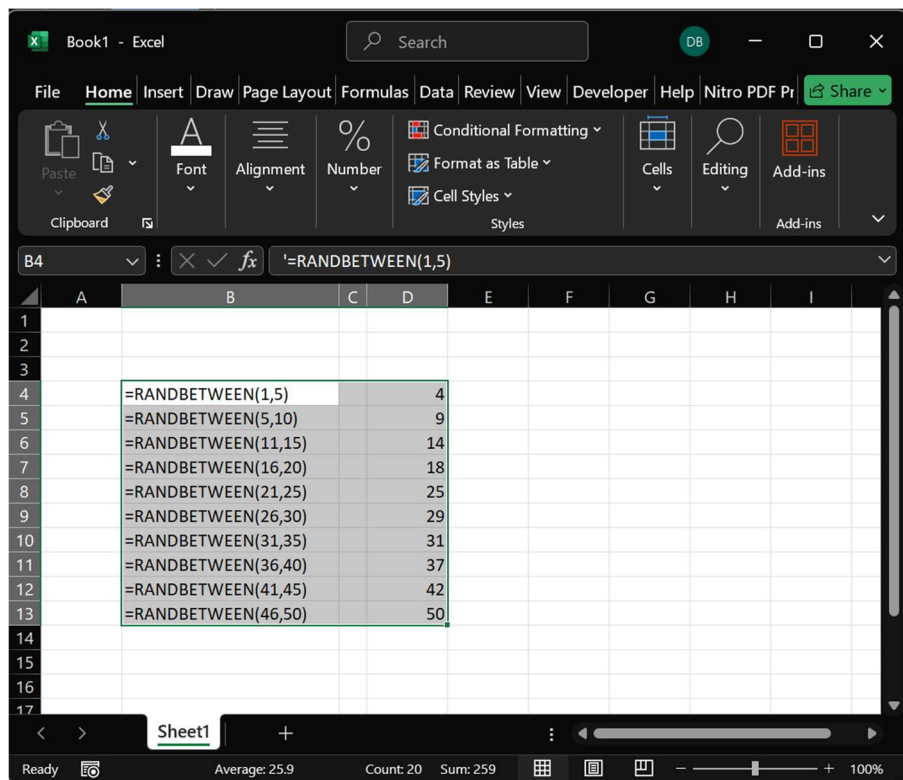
Book1 - Excel
Search
DB

File Home Insert Draw Page Layout Formulas Data Review View Developer Help Nitro PDF Pr Share

Paste
Clipboard
Font
Alignment
Number
Conditional Formatting
Format as Table
Cell Styles
Styles
Cells
Editing
Add-ins
Add-ins

B4
fx '=RANDBETWEEN(1,5)

| | A | B | C | D | E | F | G | H | I |
|---|---|---|---|---|---|---|---|---|---|
| 1 | | | | | | | | | |
| 2 | | | | | | | | | |
| 3 | | | | | | | | | |
| 4 | | =RANDBETWEEN(1,5) | | 4 | | | | | |
| 5 | | =RANDBETWEEN(5,10) | | 9 | | | | | |
| 6 | | =RANDBETWEEN(11,15) | | 14 | | | | | |
| 7 | | =RANDBETWEEN(16,20) | | 18 | | | | | |
| 8 | | =RANDBETWEEN(21,25) | | 25 | | | | | |
| 9 | | =RANDBETWEEN(26,30) | | 29 | | | | | |
| 10 | | =RANDBETWEEN(31,35) | | 31 | | | | | |
| 11 | | =RANDBETWEEN(36,40) | | 37 | | | | | |
| 12 | | =RANDBETWEEN(41,45) | | 42 | | | | | |
| 13 | | =RANDBETWEEN(46,50) | | 50 | | | | | |
| 14 | | | | | | | | | |
| 15 | | | | | | | | | |
| 16 | | | | | | | | | |
| 17 | | | | | | | | | |

Sheet1 +

Ready Average: 25.9 Count: 20 Sum: 259 100%